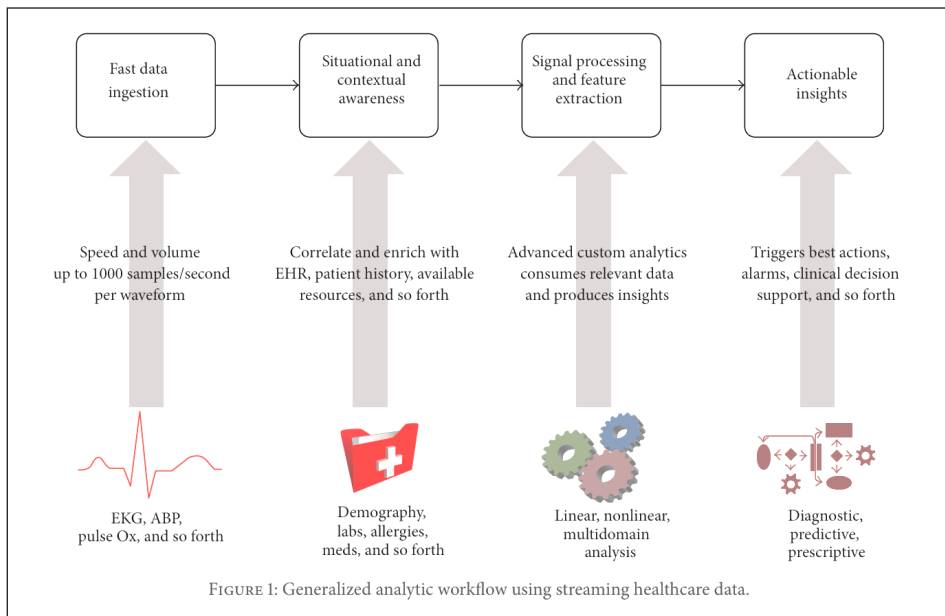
Fast data ingestion

Situational and contextual awareness

Signal processing and feature extraction

Actionable insights

Speed and volume up to 1000 samples/second per waveform

Correlate and enrich with EHR, patient history, available resources, and so forth

Advanced custom analytics consumes relevant data and produces insights

Triggers best actions, alarms, clinical decision support, and so forth

EKG, ABP, pulse Ox, and so forth

Demography, labs, allergies, meds, and so forth

Linear, nonlinear, multidomain analysis

Diagnostic, predictive, prescriptive

Figure 1: Generalized analytic workflow using streaming healthcare data.